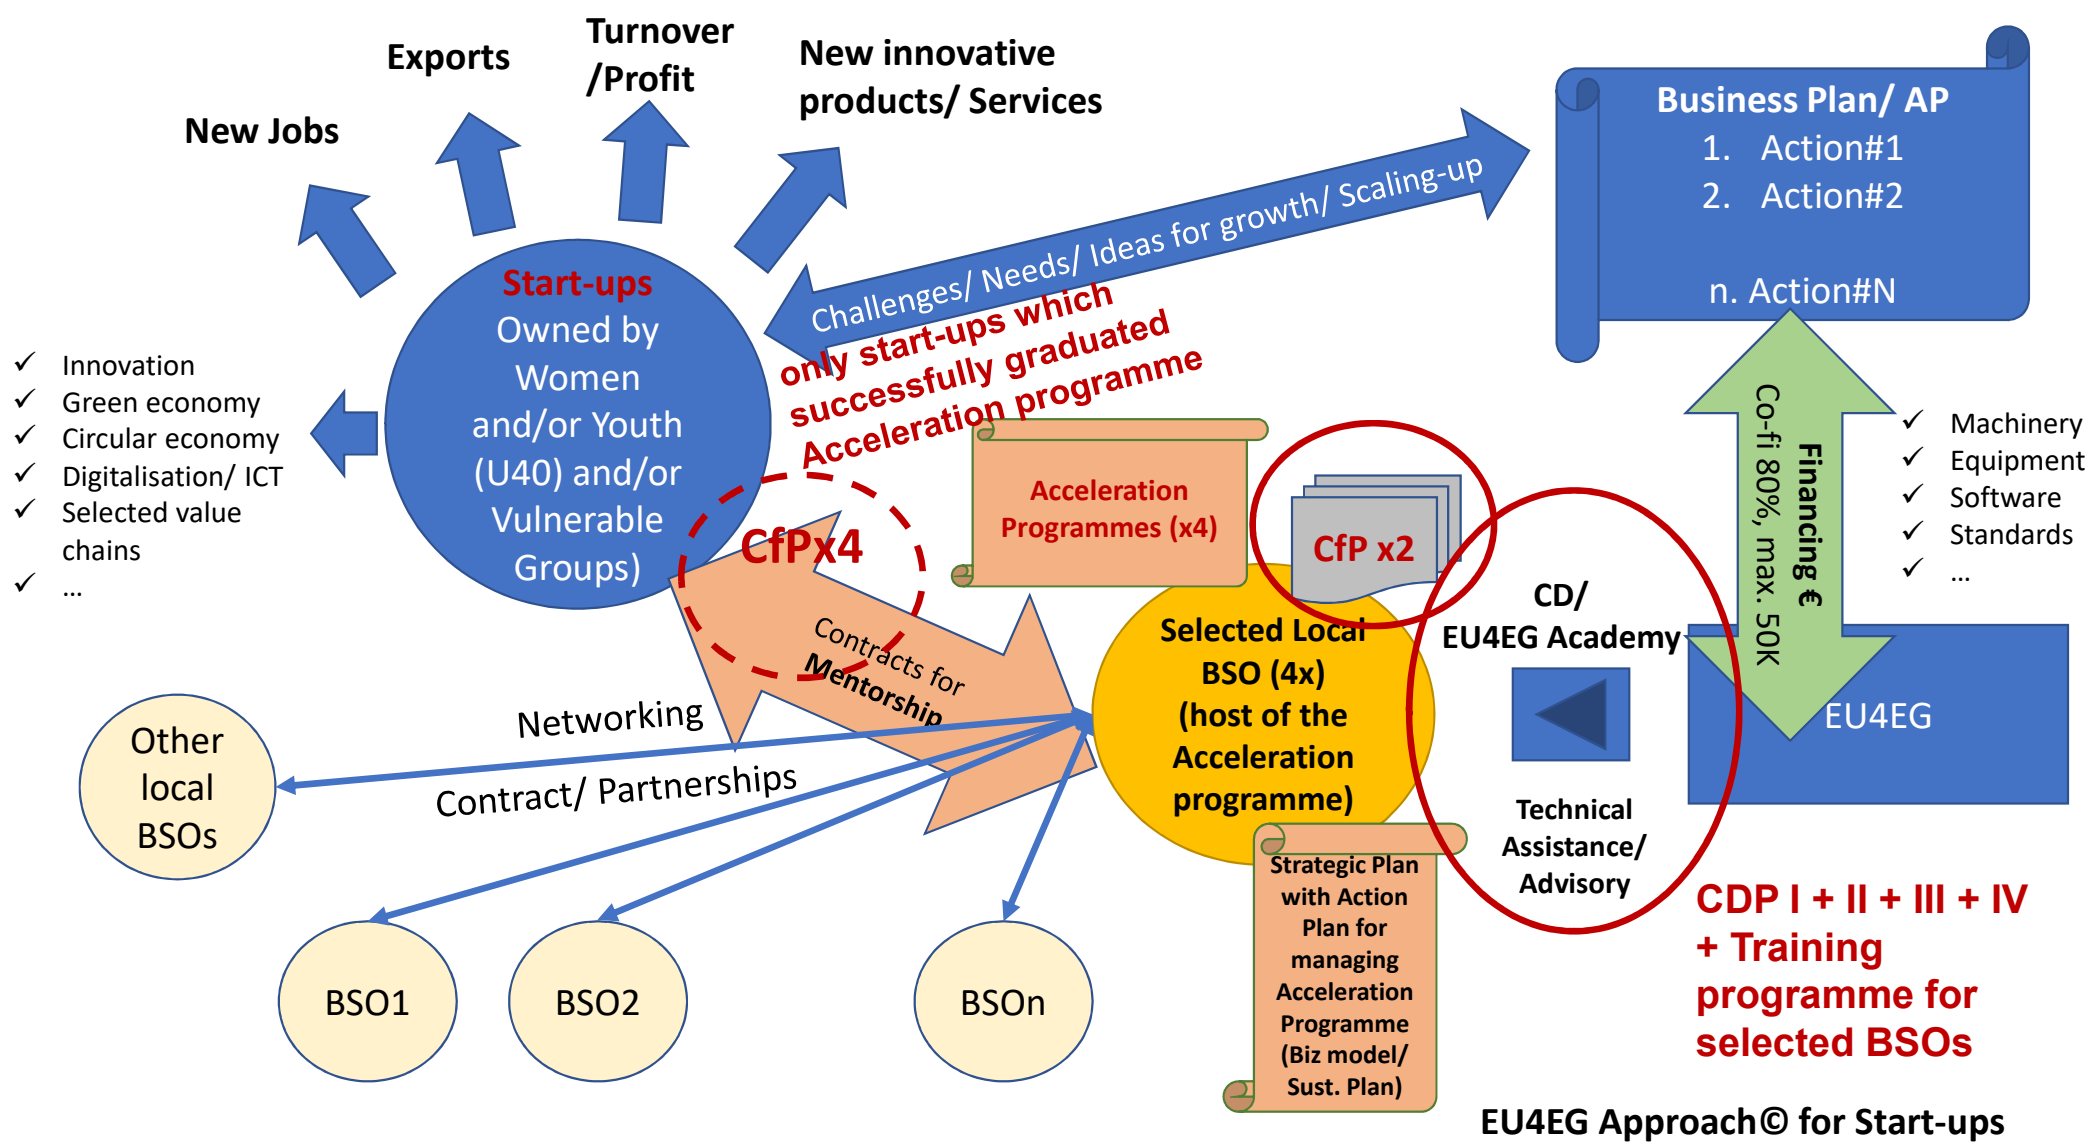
New Jobs

Exports

Turnover /Profit

New innovative products/ Services

Business Plan/ AP
1. Action#1
2. Action#2

n. Action#N

Challenges/ Needs/ Ideas for growth/ Scaling-up

only start-ups which successfully graduated Acceleration programme

Start-ups
Owned by Women and/or Youth (U40) and/or Vulnerable Groups)

✓ Innovation
✓ Green economy
✓ Circular economy
✓ Digitalisation/ ICT
✓ Selected value chains
✓ …

Acceleration Programmes (x4)

CfP x2

CfPx4

Contracts for Mentorship

Networking

Contract/ Partnerships

Other local BSOs

Selected Local BSO (4x) (host of the Acceleration programme)

CD/ EU4EG Academy

Financing €
Co-fi 80%, max. 50K

✓ Machinery
✓ Equipment
✓ Software
✓ Standards
✓ …

EU4EG

Technical Assistance/ Advisory

Strategic Plan with Action Plan for managing Acceleration Programme (Biz model/ Sust. Plan)

CDP I + II + III + IV + Training programme for selected BSOs

BSO1

BSO2

BSOn

EU4EG Approach© for Start-ups